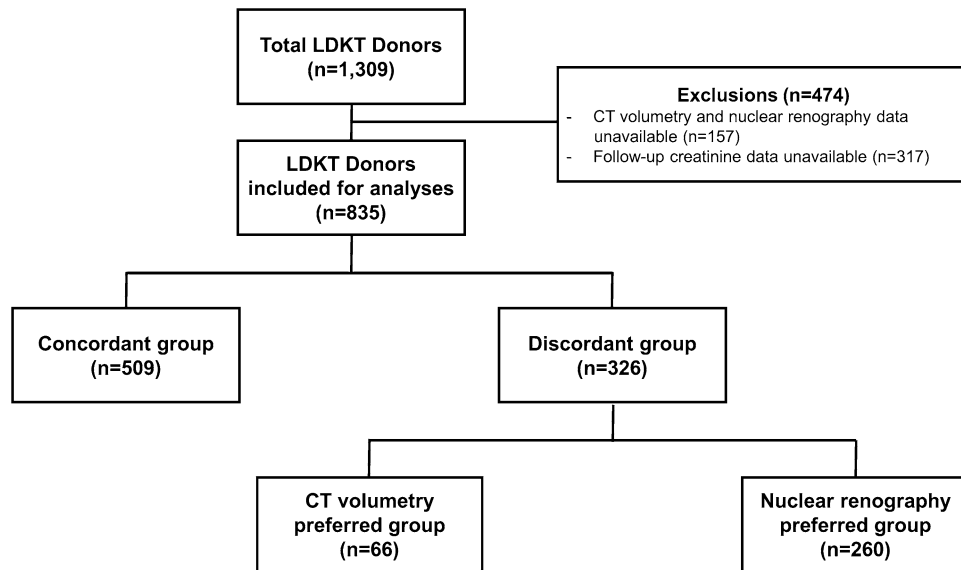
Total LDKT Donors
(n=1,309)

Exclusions (n=474)
- CT volumetry and nuclear renography data unavailable (n=157)
- Follow-up creatinine data unavailable (n=317)

LDKT Donors included for analyses
(n=835)

Concordant group
(n=509)

Discordant group
(n=326)

CT volumetry preferred group
(n=66)

Nuclear renography preferred group
(n=260)